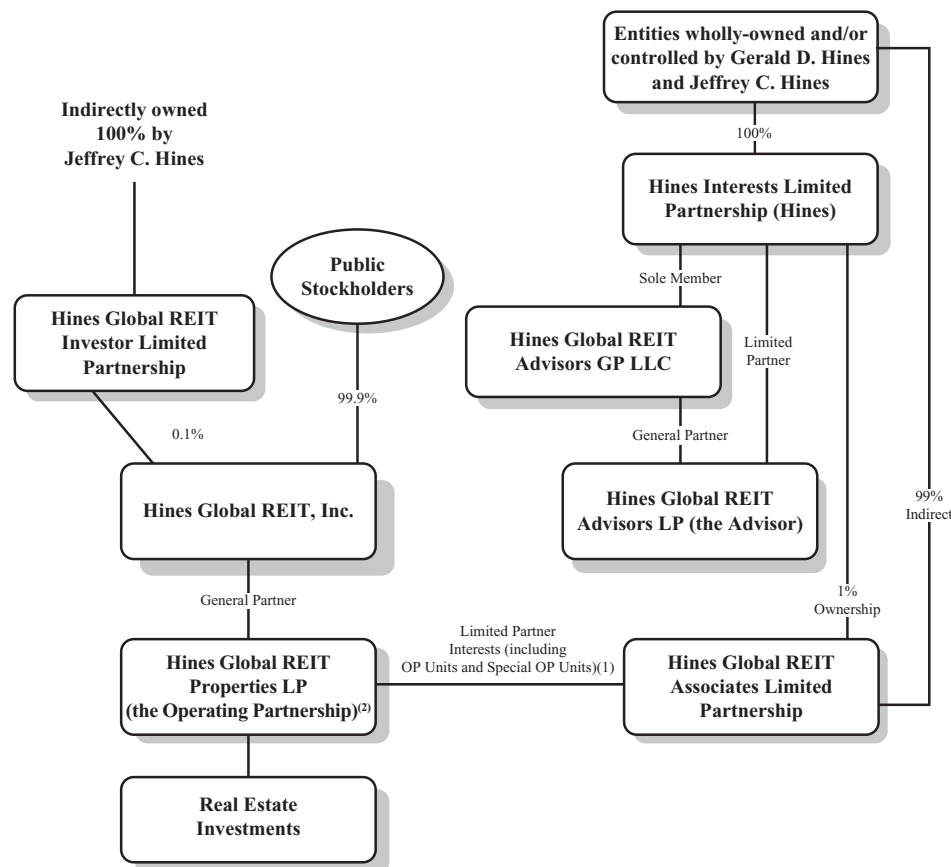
Entities wholly-owned and/or controlled by Gerald D. Hines and Jeffrey C. Hines

100%

Indirectly owned 100% by Jeffrey C. Hines

Hines Interests Limited Partnership (Hines)

Public Stockholders

Sole Member

Hines Global REIT Investor Limited Partnership

Hines Global REIT Advisors GP LLC

Limited Partner

99.9%

0.1%

General Partner

Hines Global REIT, Inc.

Hines Global REIT Advisors LP (the Advisor)

99% Indirect

General Partner

1% Ownership

Hines Global REIT Properties LP (the Operating Partnership)$^{(2)}$

Limited Partner Interests (including OP Units and Special OP Units)(1)

Hines Global REIT Associates Limited Partnership

Real Estate Investments